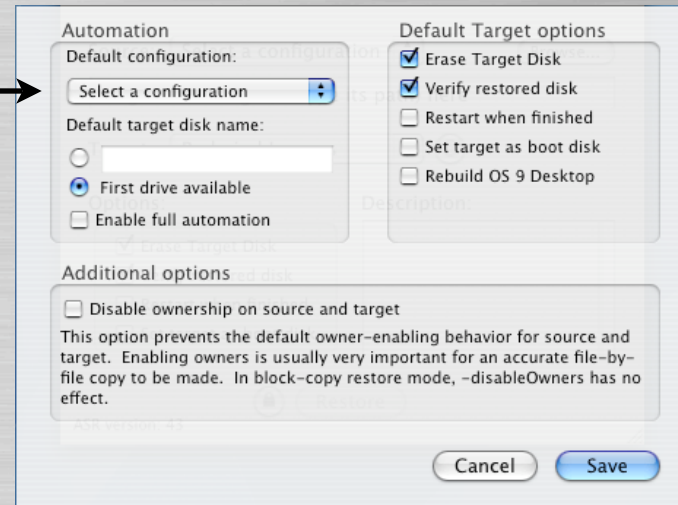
Automation

Default configuration:

Select a configuration

Default target disk name:

First drive available

Enable full automation

Default Target options

Erase Target Disk

Verify restored disk

Restart when finished

Set target as boot disk

Rebuild OS 9 Desktop

Additional options

Disable ownership on source and target

This option prevents the default owner-enabling behavior for source and target. Enabling owners is usually very important for an accurate file-by-file copy to be made. In block-copy restore mode, -disableOwners has no effect.

Cancel

Save